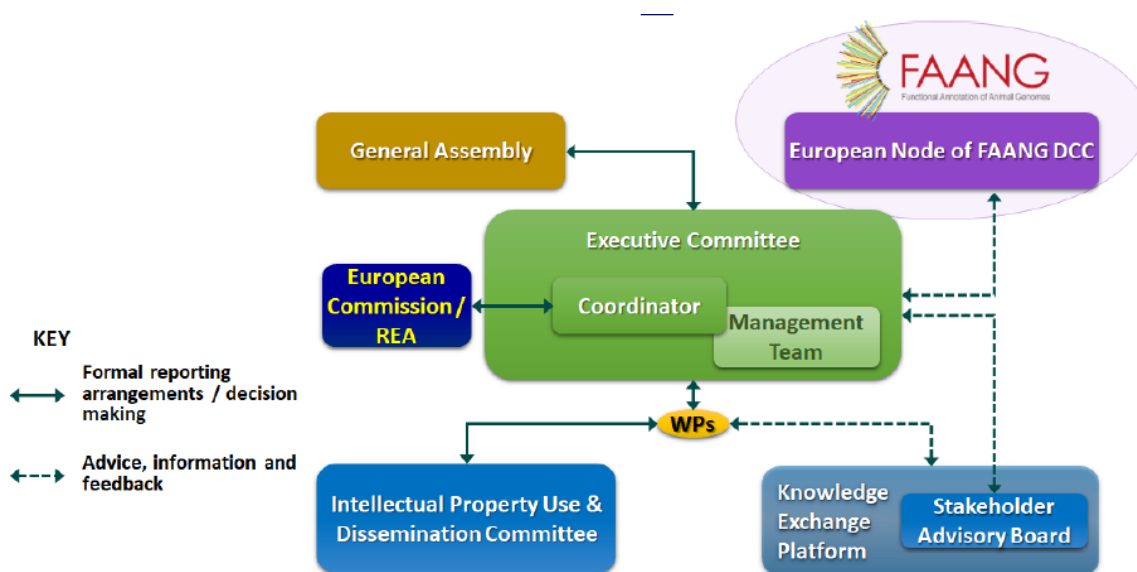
FAANG
Functional Annotation of Animal Genomes

European Node of FAANG DCC

General Assembly

Executive Committee

European Commission / REA

Coordinator

Management Team

KEY

Formal reporting arrangements / decision making

Advice, information and feedback

WPs

Intellectual Property Use & Dissemination Committee

Knowledge Exchange Platform

Stakeholder Advisory Board